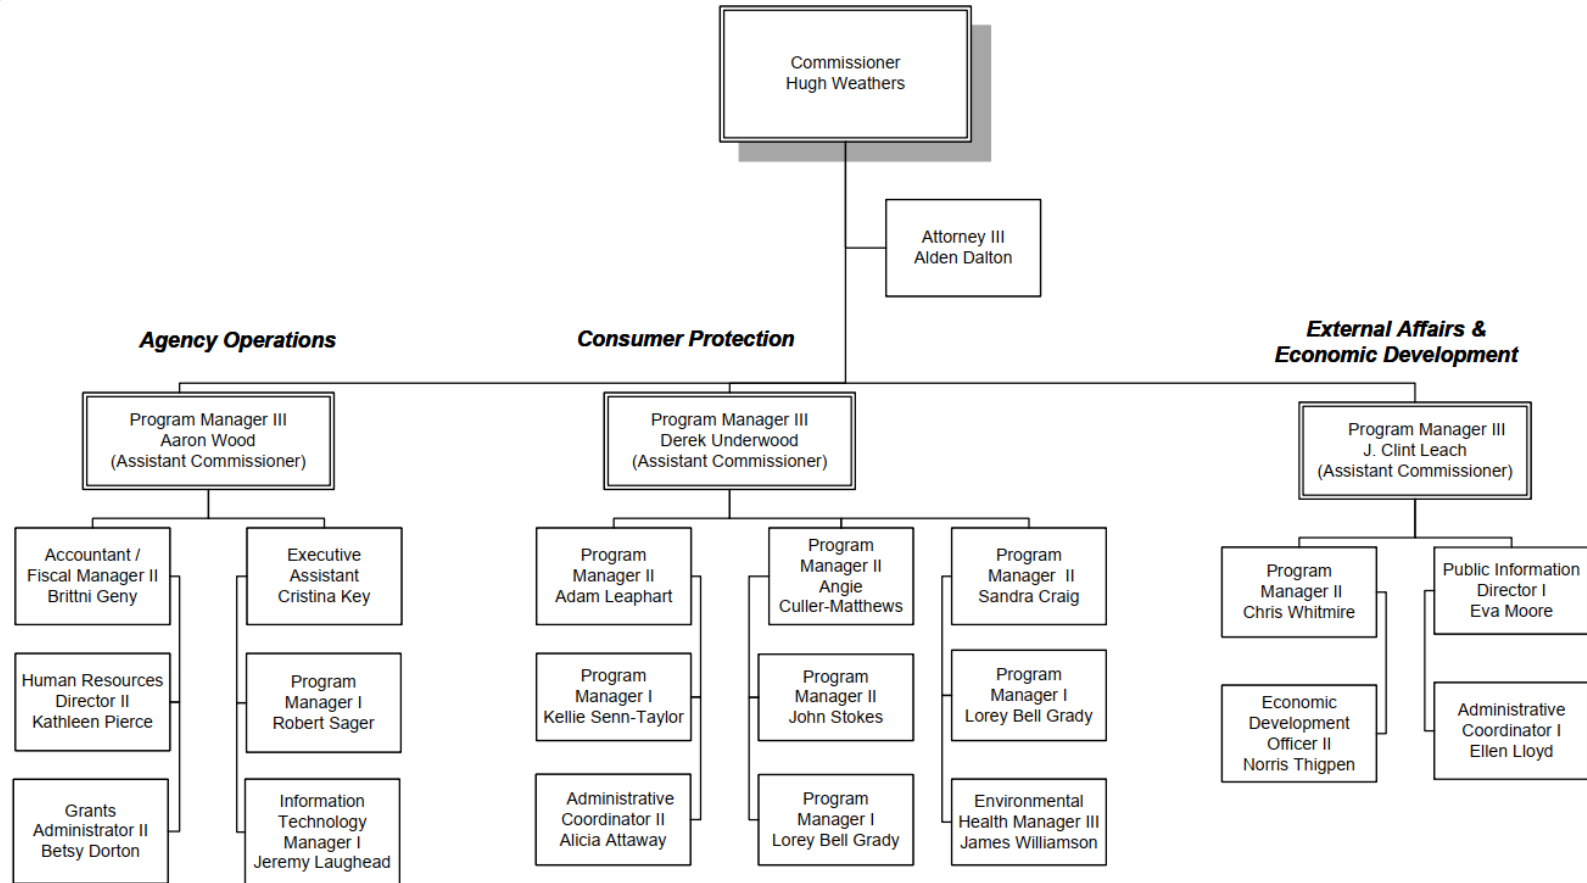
Commissioner
Hugh Weathers

Attorney III
Alden Dalton

Agency Operations

Consumer Protection

External Affairs & Economic Development

Program Manager III
Aaron Wood
(Assistant Commissioner)

Program Manager III
Derek Underwood
(Assistant Commissioner)

Program Manager III
J. Clint Leach
(Assistant Commissioner)

Accountant / Fiscal Manager II
Brittni Geny

Executive Assistant
Cristina Key

Human Resources Director II
Kathleen Pierce

Program Manager I
Robert Sager

Grants Administrator II
Betsy Dorton

Information Technology Manager I
Jeremy Laughead

Program Manager II
Adam Leaphart

Program Manager II
Angie Culler-Matthews

Program Manager II
Sandra Craig

Program Manager I
Kellie Senn-Taylor

Program Manager II
John Stokes

Program Manager I
Lorey Bell Grady

Administrative Coordinator II
Alicia Attaway

Program Manager I
Lorey Bell Grady

Environmental Health Manager III
James Williamson

Program Manager II
Chris Whitmire

Public Information Director I
Eva Moore

Economic Development Officer II
Norris Thigpen

Administrative Coordinator I
Ellen Lloyd